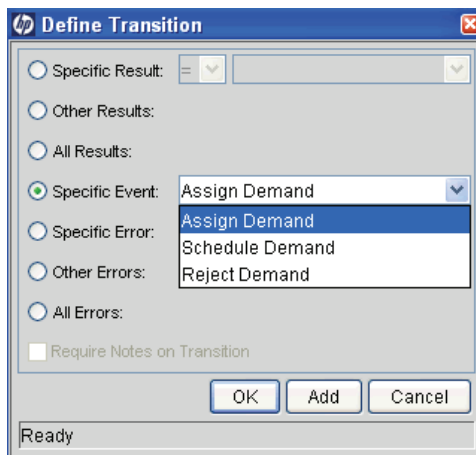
Define Transition

Specific Result: =

Other Results:

All Results:

Specific Event: Assign Demand

Assign Demand
Schedule Demand
Reject Demand

Specific Error:

Other Errors:

All Errors:

Require Notes on Transition

OK Add Cancel

Ready